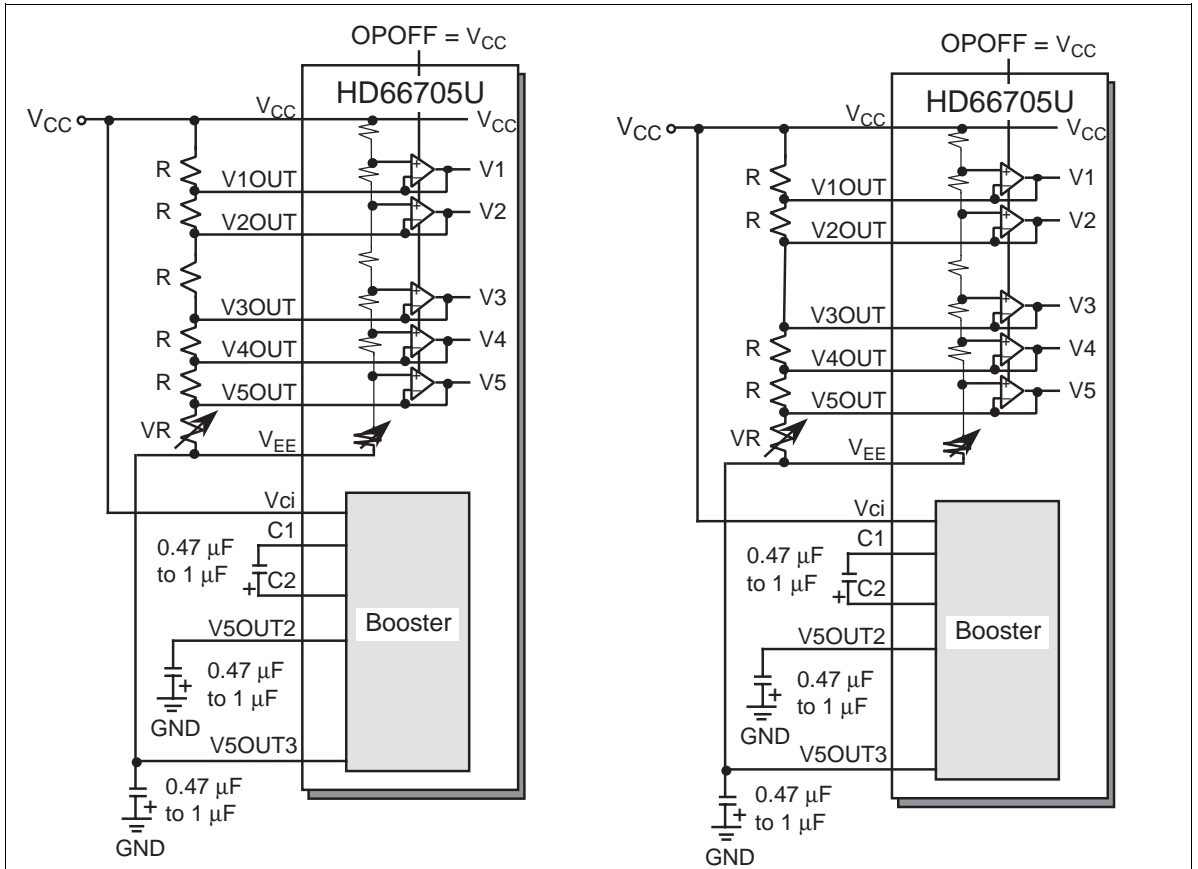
OPOFF = $V_{CC}$
HD66705U
$V_{CC}$
$V_{CC}$
$V_{CC}$
R
V1OUT
V1
R
V2OUT
V2
R
V3OUT
V3
R
V4OUT
V4
R
V5OUT
V5
VR
$V_{EE}$
Vci
C1
0.47 μF to 1 μF
C2
V5OUT2
Booster
0.47 μF to 1 μF
GND
V5OUT3
0.47 μF to 1 μF
GND

OPOFF = $V_{CC}$
HD66705U
$V_{CC}$
$V_{CC}$
$V_{CC}$
R
V1OUT
V1
R
V2OUT
V2
V3OUT
V3
R
V4OUT
V4
R
V5OUT
V5
VR
$V_{EE}$
Vci
C1
0.47 μF to 1 μF
C2
V5OUT2
Booster
0.47 μF to 1 μF
GND
V5OUT3
0.47 μF to 1 μF
GND